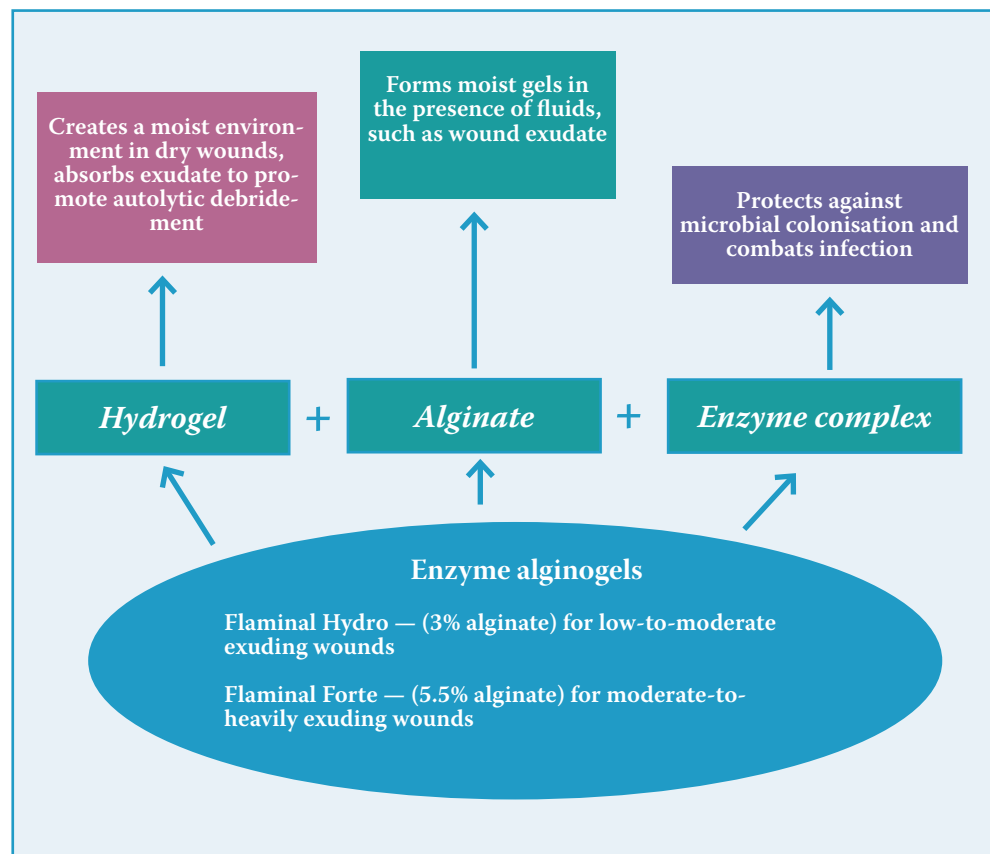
Creates a moist environment in dry wounds, absorbs exudate to promote autolytic debridement

Forms moist gels in the presence of fluids, such as wound exudate

Protects against microbial colonisation and combats infection

Hydrogel + Alginate + Enzyme complex

Enzyme alginogels

Flaminal Hydro — (3% alginate) for low-to-moderate exuding wounds

Flaminal Forte — (5.5% alginate) for moderate-to-heavily exuding wounds